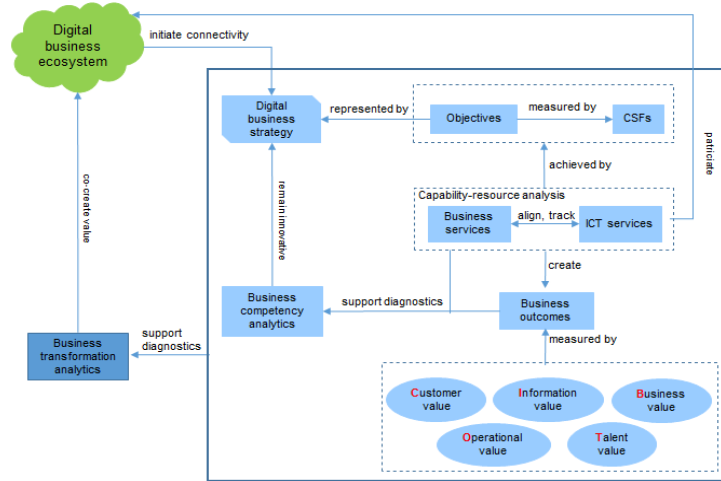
Digital business ecosystem

initiate connectivity

co-create value

Business transformation analytics

support diagnostics

Digital business strategy

represented by

Objectives

measured by

CSFs

patriciate

achieved by

Capability-resource analysis

Business services

align, track

ICT services

remain innovative

create

Business competency analytics

support diagnostics

Business outcomes

measured by

Customer value

Information value

Business value

Operational value

Talent value